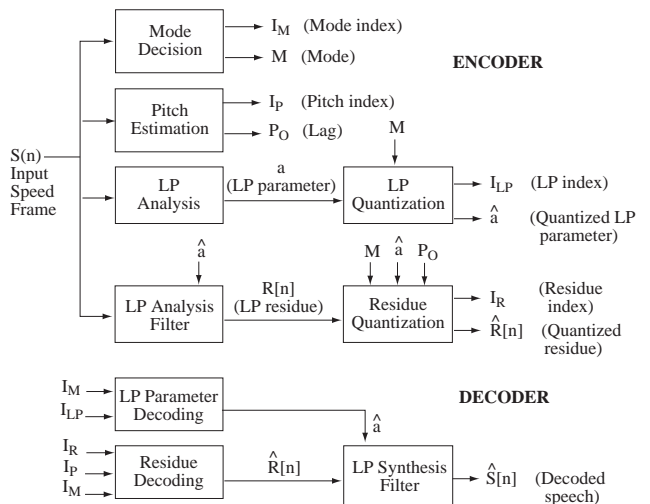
Mode Decision

$I_M$ (Mode index)

M (Mode)

ENCODER

Pitch Estimation

$I_P$ (Pitch index)

$P_O$ (Lag)

M

S(n) Input Speed Frame

LP Analysis

a (LP parameter)

LP Quantization

$I_{LP}$ (LP index)

$\hat{a}$ (Quantized LP parameter)

$\hat{a}$

M $\hat{a}$ $P_O$

LP Analysis Filter

R[n] (LP residue)

Residue Quantization

$I_R$ (Residue index)

$\hat{R}[n]$ (Quantized residue)

DECODER

$I_M$

$I_{LP}$

LP Parameter Decoding

$\hat{a}$

$I_R$

$I_P$

$I_M$

Residue Decoding

$\hat{R}[n]$

LP Synthesis Filter

$\hat{S}[n]$ (Decoded speech)